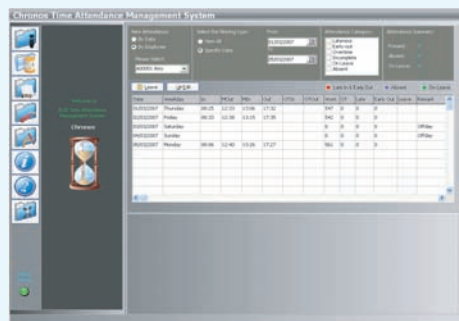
Chronos Time Attendance Management System

View Attendance
By Date
By Employee

Please Select
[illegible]

Select the Working type
View All
Specific Date

Date
01/02/2007
09/02/2007

Attendance Category
Lateness
Early out
Overtime
Incomplete
On Leave
Absent

Attendance Summary
Present
Absent
On Leave

Welcome to
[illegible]

Chronos

Leave
UPDATE

Late In & Early Out
Absent
On Leave

| Date | Weekday | In | MOut | MIn | Out | OTIn | OTOut | Work | OT | Late | Early Out | Leave | Remark |
|---|---|---|---|---|---|---|---|---|---|---|---|---|---|
| 01/02/2007 | Thursday | 08:25 | 12:33 | 13:06 | 17:32 | | | 547 | 0 | 0 | 0 | | |
| 02/02/2007 | Friday | 08:33 | 12:38 | 13:15 | 17:35 | | | 542 | 0 | 0 | 0 | | |
| 03/02/2007 | Saturday | | | | | | | 0 | 0 | 0 | 0 | | OffDay |
| 04/02/2007 | Sunday | | | | | | | 0 | 0 | 0 | 0 | | OffDay |
| 05/02/2007 | Monday | 08:06 | 12:40 | 13:26 | 17:27 | | | 561 | 0 | 0 | 0 | | |